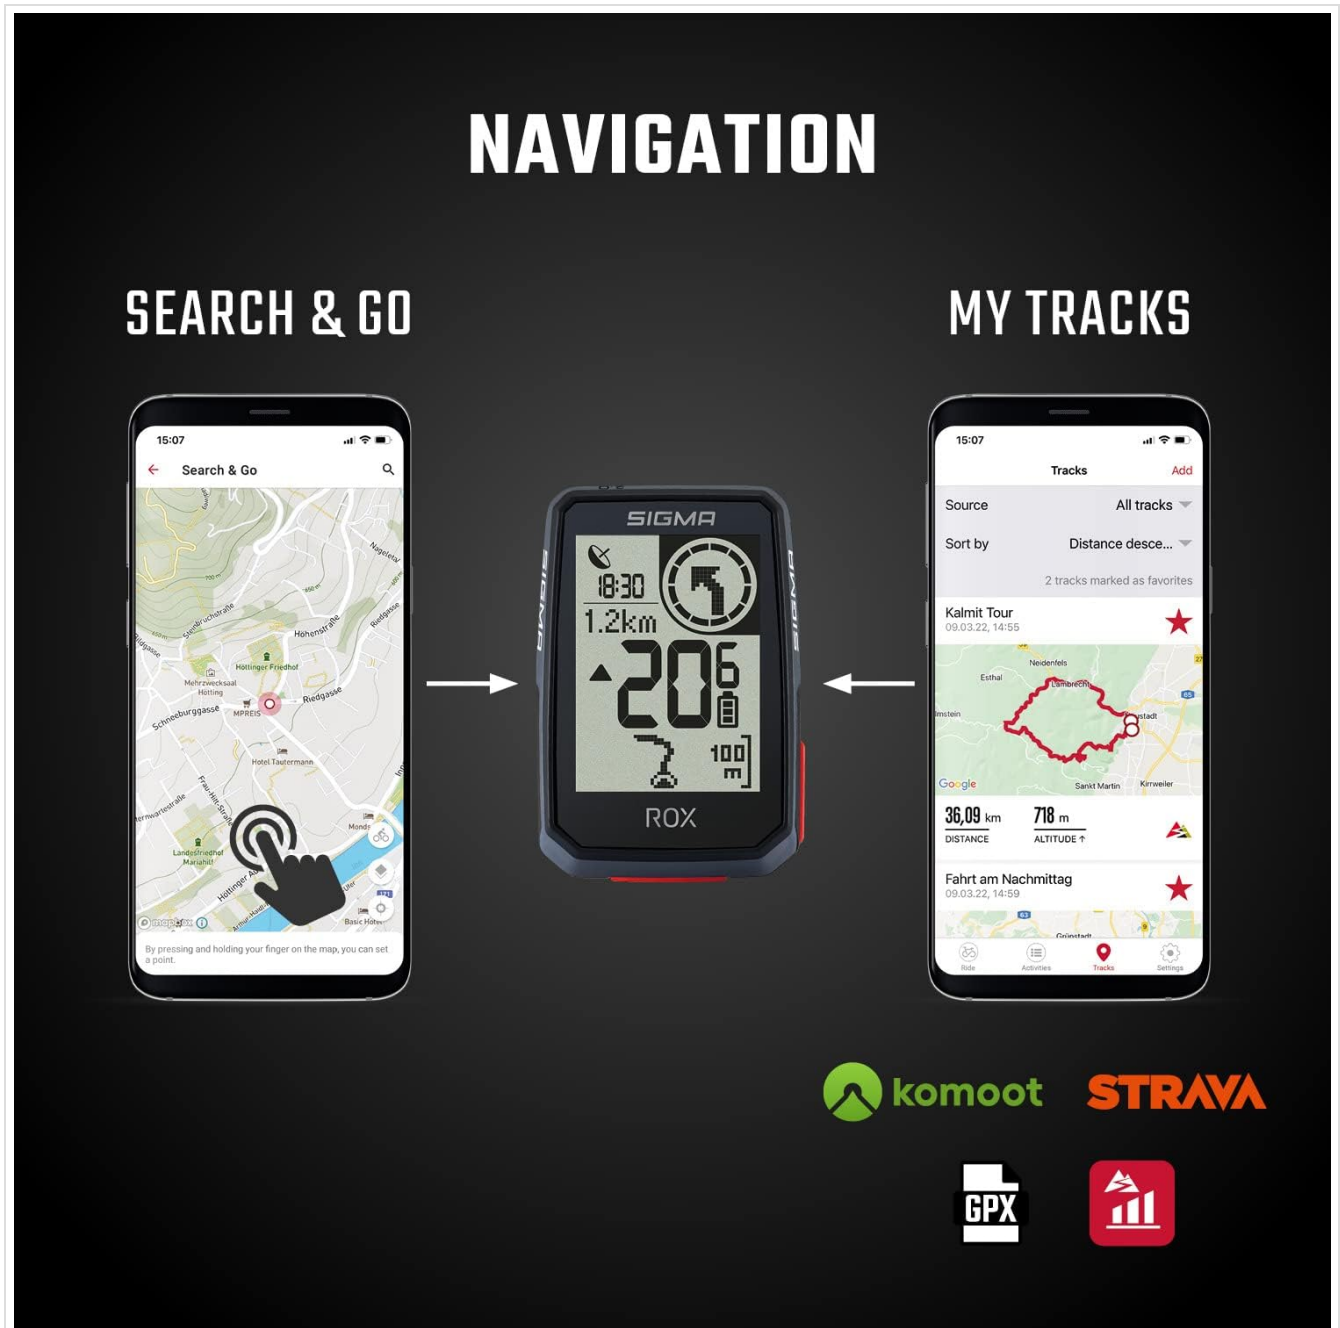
NAVIGATION

SEARCH & GO

15:07

Search & Go

Nagelstal
Hohenstraße
Riedgasse
Höttinger Friedhof
Mehrzwecksaal Hötting
Schneeburggasse
MPREIS
Riedgasse
Hotel Tautermann
Frau-Hitt-Straße
Landesfriedhof Mariahilf
Höttinger Au
Mondo
Basic Hotel
mapbox

By pressing and holding your finger on the map, you can set a point.

SIGMA
18:30
1.2km
206
100 m
ROX

MY TRACKS

15:07
Tracks
Add
Source
All tracks
Sort by
Distance desce...
2 tracks marked as favorites
Kalmit Tour
09.03.22, 14:55
Neidenfels
Esthal
Lambrecht
Sankt Martin
Kirrweiler
Google
36,09 km
DISTANCE
718 m
ALTITUDE ↑
Fahrt am Nachmittag
09.03.22, 14:59
Grünstadt
Ride
Activities
Tracks
Settings

komoot
STRAVA
GPX